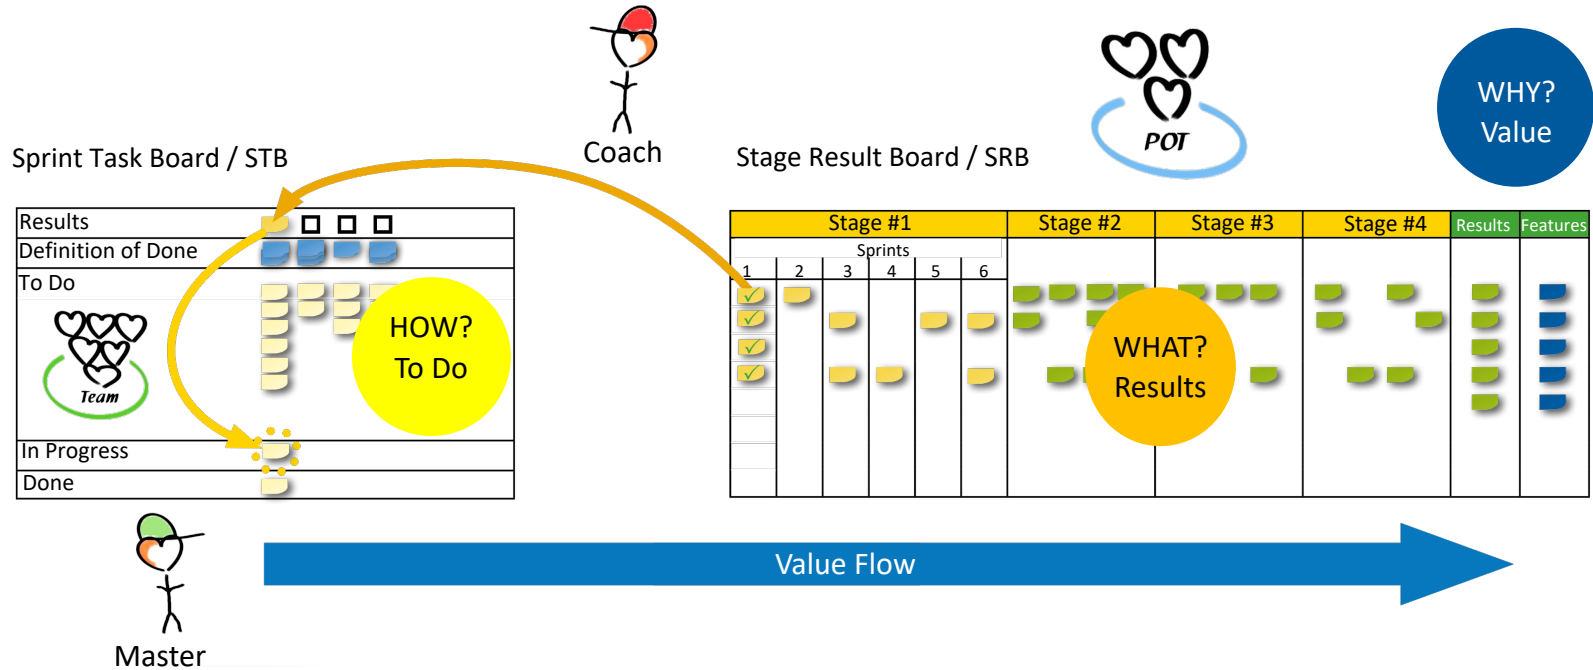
Coach

POT

WHY?
Value

Sprint Task Board / STB

Stage Result Board / SRB

Results
Definition of Done
To Do

Team

HOW?
To Do

In Progress
Done

| Stage #1 | Stage #2 | Stage #3 | Stage #4 | Results | Features |
|---|---|---|---|---|---|

Sprints
1 2 3 4 5 6

WHAT?
Results

Master

Value Flow